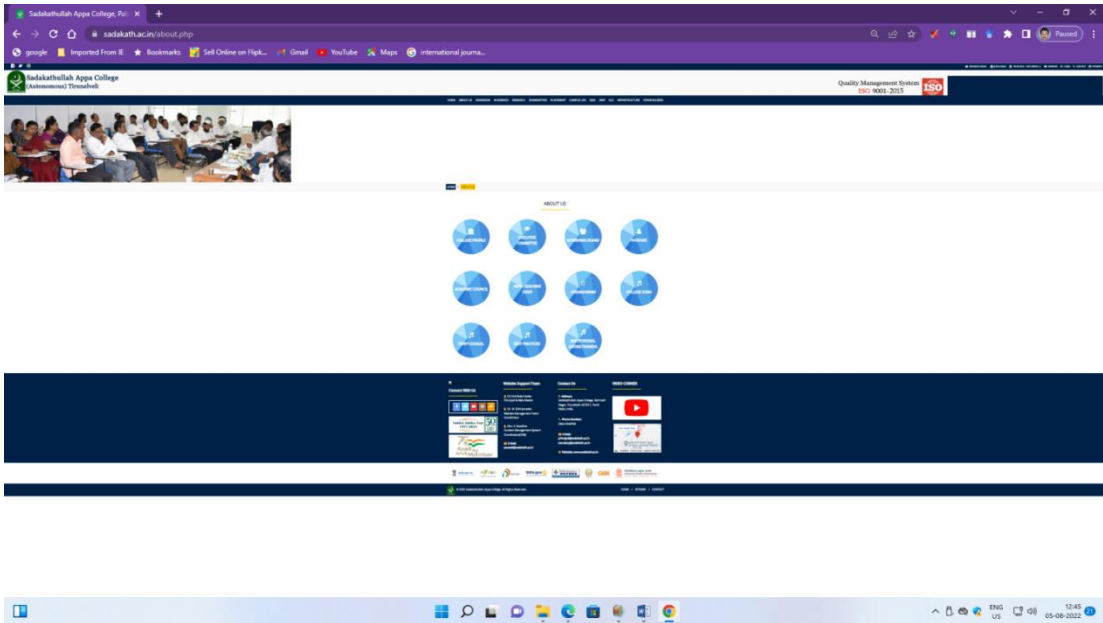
Sadakathullah Appa College, Pal ×

sadakath.ac.in/about.php

Paused

google Imported From IE Bookmarks Sell Online on Flipk... Gmail YouTube Maps international journa...

Sadakathullah Appa College
(Autonomous) Tirunelveli

Quality Management System
ISO 9001-2015

ISO

ABOUT US

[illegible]

Contact With Us

Website Support Team

Contact Us

VIDEO CORNER

ENG
US

12:45
05-08-2022